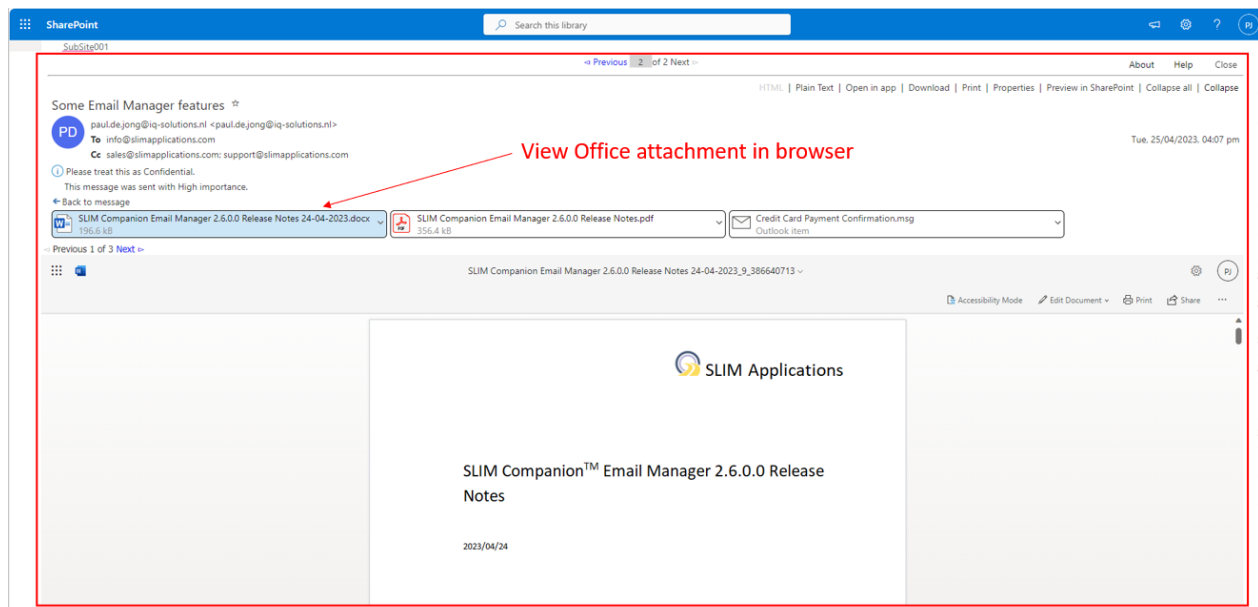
SharePoint

Search this library

PJ

SubSite001

◃ Previous 2 of 2 Next ▹

About Help Close

HTML | Plain Text | Open in app | Download | Print | Properties | Preview in SharePoint | Collapse all | Collapse

Some Email Manager features ☆

PD

paul.de.jong@iq-solutions.nl <paul.de.jong@iq-solutions.nl>
To info@slimapplications.com
Cc sales@slimapplications.com; support@slimapplications.com

Tue, 25/04/2023, 04:07 pm

View Office attachment in browser

Please treat this as Confidential.
This message was sent with High importance.

← Back to message

SLIM Companion Email Manager 2.6.0.0 Release Notes 24-04-2023.docx
196.6 kB

SLIM Companion Email Manager 2.6.0.0 Release Notes.pdf
356.4 kB

Credit Card Payment Confirmation.msg
Outlook item

◃ Previous 1 of 3 Next ▹

SLIM Companion Email Manager 2.6.0.0 Release Notes 24-04-2023_9_386640713

PJ

Accessibility Mode Edit Document Print Share ···

SLIM Applications

SLIM Companion$^{TM}$ Email Manager 2.6.0.0 Release Notes

2023/04/24